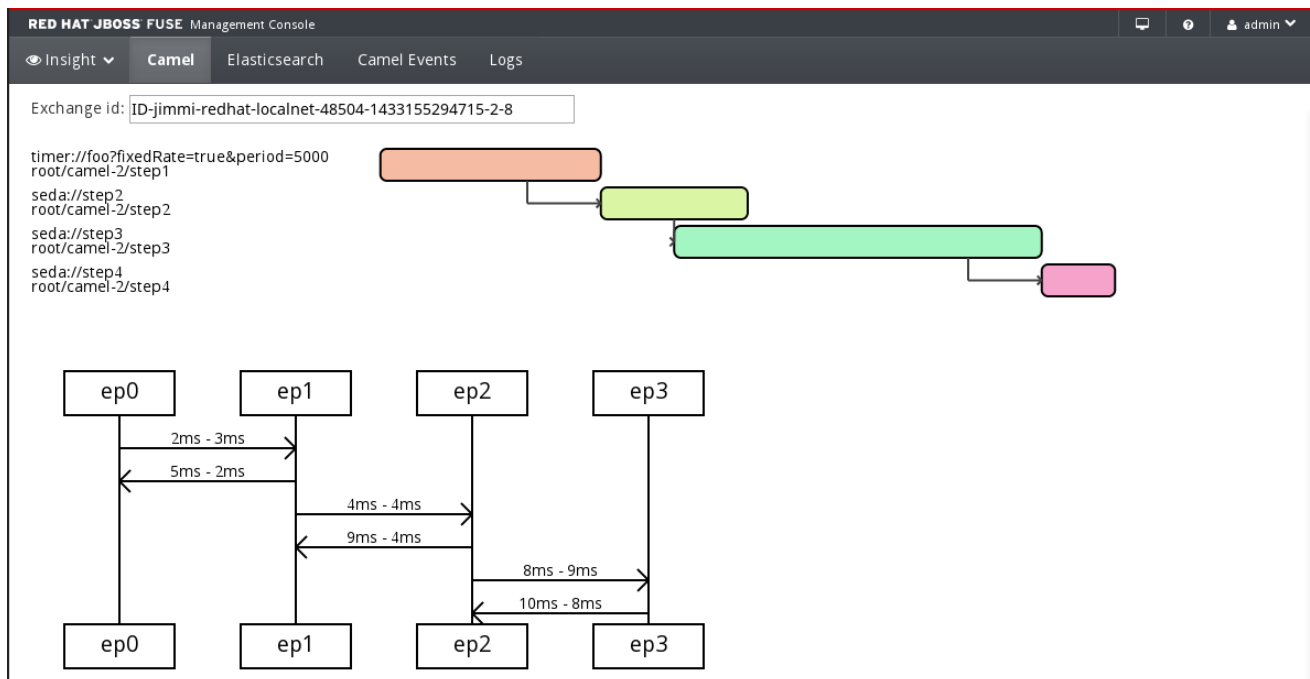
RED HAT JBOSS FUSE Management Console

admin

Insight Camel Elasticsearch Camel Events Logs

Exchange id: ID-jimmi-redhat-localnet-48504-1433155294715-2-8

timer://foo?fixedRate=true&period=5000
root/camel-2/step1

seda://step2
root/camel-2/step2

seda://step3
root/camel-2/step3

seda://step4
root/camel-2/step4

ep0 ep1 ep2 ep3

2ms - 3ms
5ms - 2ms
4ms - 4ms
9ms - 4ms
8ms - 9ms
10ms - 8ms

ep0 ep1 ep2 ep3